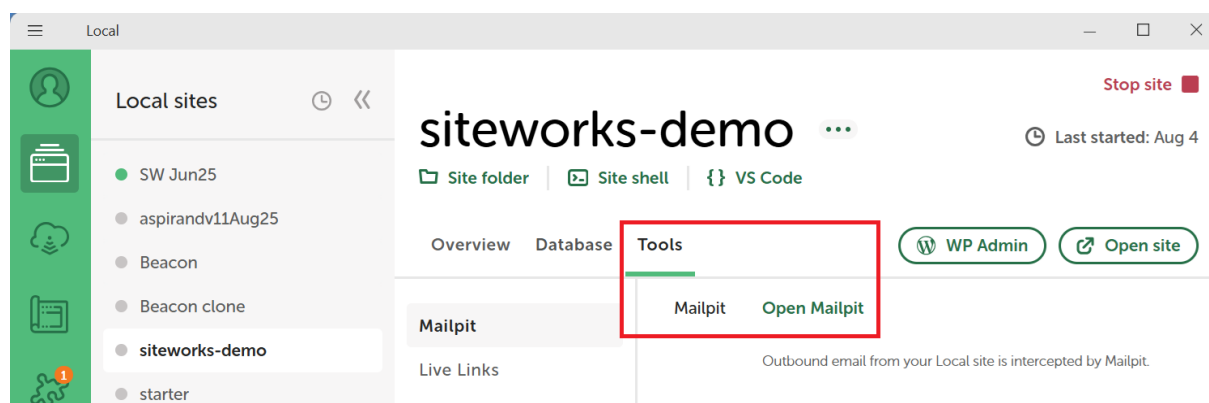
Local

Local sites

SW Jun25
aspirandv11Aug25
Beacon
Beacon clone
siteworks-demo
starter

1

Stop site

siteworks-demo •••

Last started: Aug 4

Site folder | Site shell | { } VS Code

Overview Database Tools

WP Admin

Open site

Mailpit
Live Links

Mailpit Open Mailpit

Outbound email from your Local site is intercepted by Mailpit.